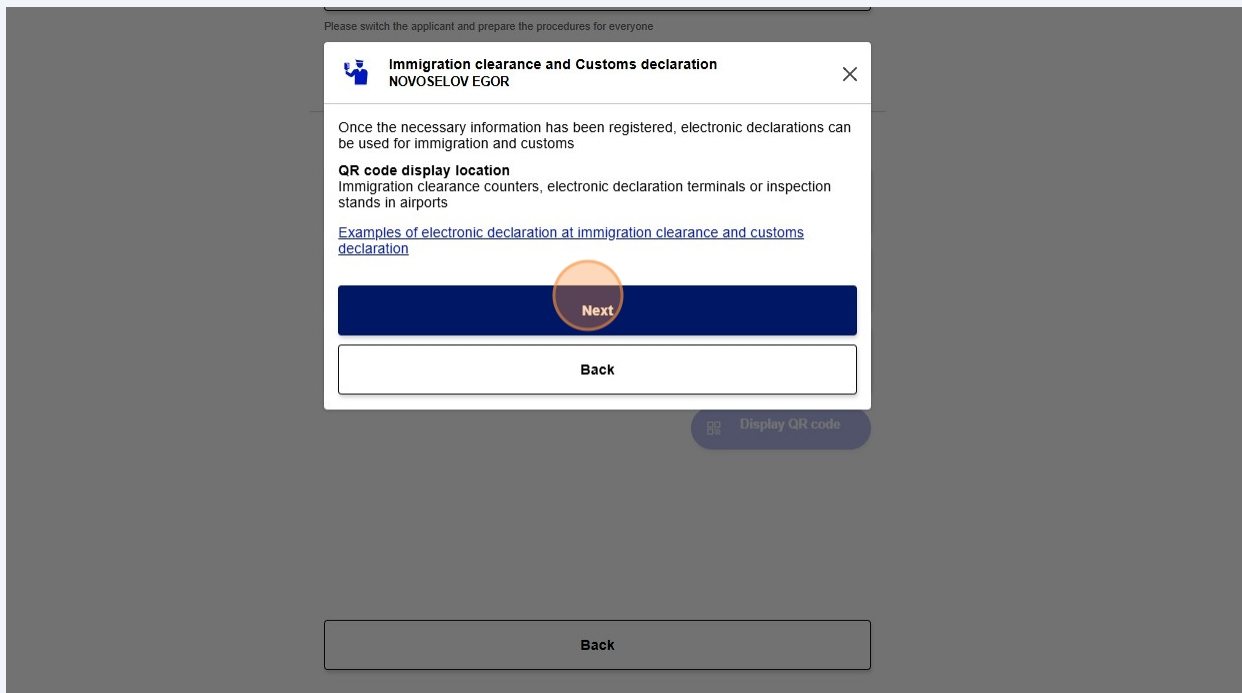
Please switch the applicant and prepare the procedures for everyone

Immigration clearance and Customs declaration
NOVOSELOV EGOR

Once the necessary information has been registered, electronic declarations can be used for immigration and customs

QR code display location
Immigration clearance counters, electronic declaration terminals or inspection stands in airports

Examples of electronic declaration at immigration clearance and customs declaration

Next

Back

Display QR code

Back